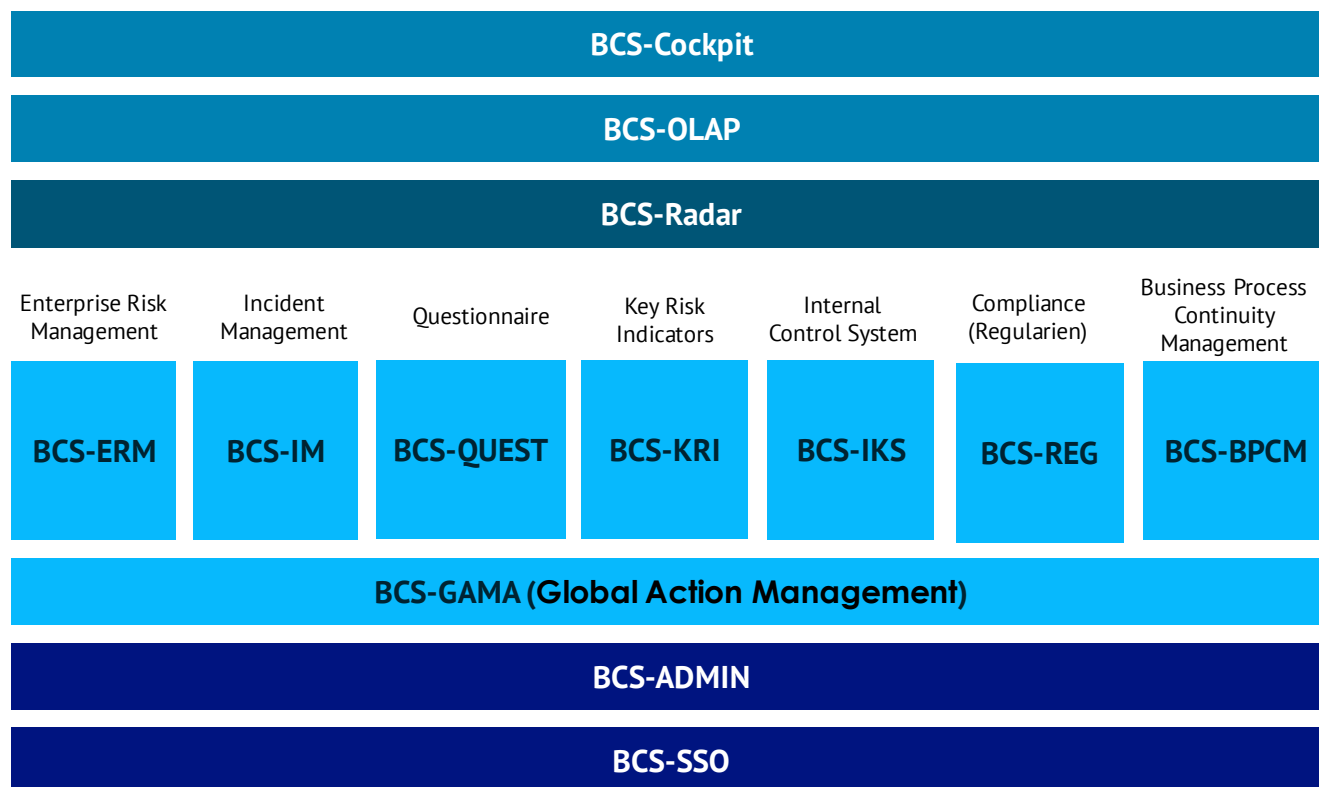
BCS-Cockpit

BCS-OLAP

BCS-Radar

Enterprise Risk Management

BCS-ERM

Incident Management

BCS-IM

Questionnaire

BCS-QUEST

Key Risk Indicators

BCS-KRI

Internal Control System

BCS-IKS

Compliance (Regularien)

BCS-REG

Business Process Continuity Management

BCS-BPCM

BCS-GAMA (Global Action Management)

BCS-ADMIN

BCS-SSO